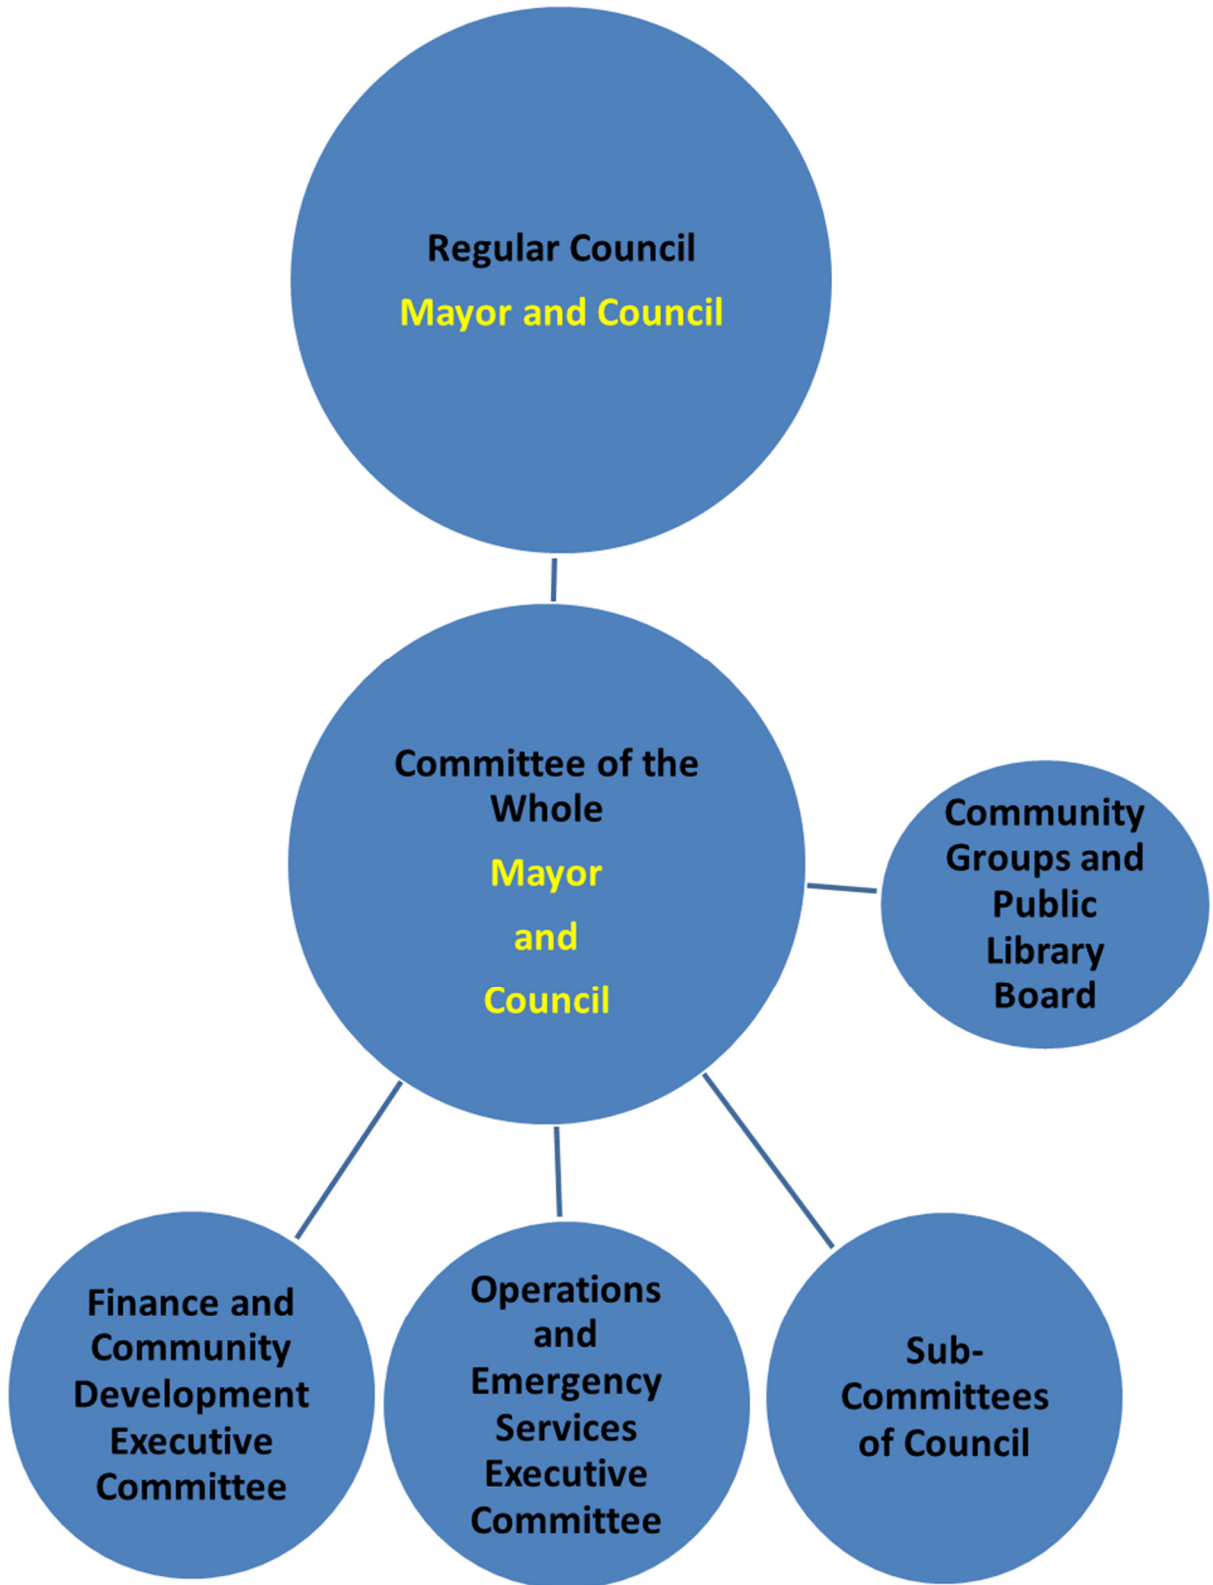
Regular Council
Mayor and Council

Committee of the Whole
Mayor
and
Council

Community Groups and Public Library Board

Finance and Community Development Executive Committee

Operations and Emergency Services Executive Committee

Sub-Committees of Council